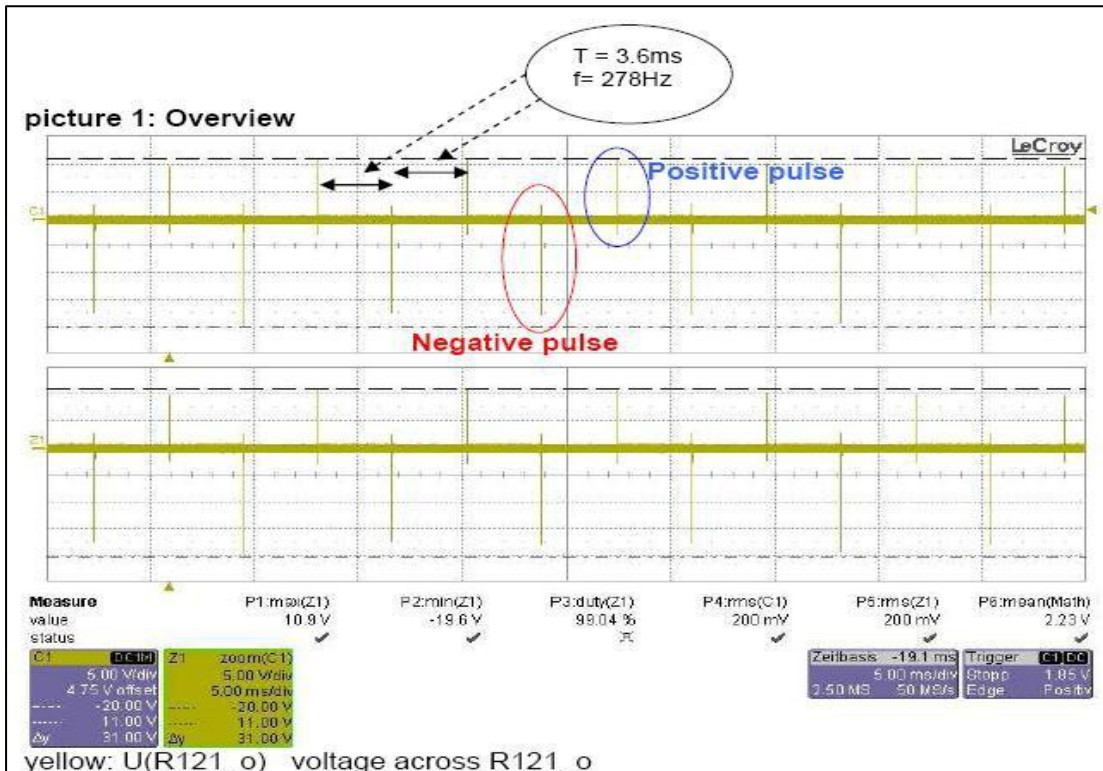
T = 3.6ms
f= 278Hz

picture 1: Overview

LeCroy

Positive pulse

C1

Negative pulse

Z1

| Measure | P1:max(Z1) | P2:min(Z1) | P3:duty(Z1) | P4:rms(C1) | P5:rms(Z1) | P6:mean(Math) |
|---|---|---|---|---|---|---|
| value | 10.9 V | -19.6 V | 99.04 % | 200 mV | 200 mV | 2.23 V |
| status | ✔ | ✔ | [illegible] | ✔ | ✔ | ✔ |

C1 DC1M
5.00 V/div
4.75 V offset
-20.00 V
11.00 V
Δy 31.00 V

Z1 zoom(C1)
5.00 V/div
5.00 ms/div
-20.00 V
11.00 V
Δy 31.00 V

Zeitbasis -19.1 ms
5.00 ms/div
2.50 MS 50 MS/s

Trigger C1 DC
Stopp 1.85 V
Edge Positiv

yellow: U(R121_o) voltage across R121_o